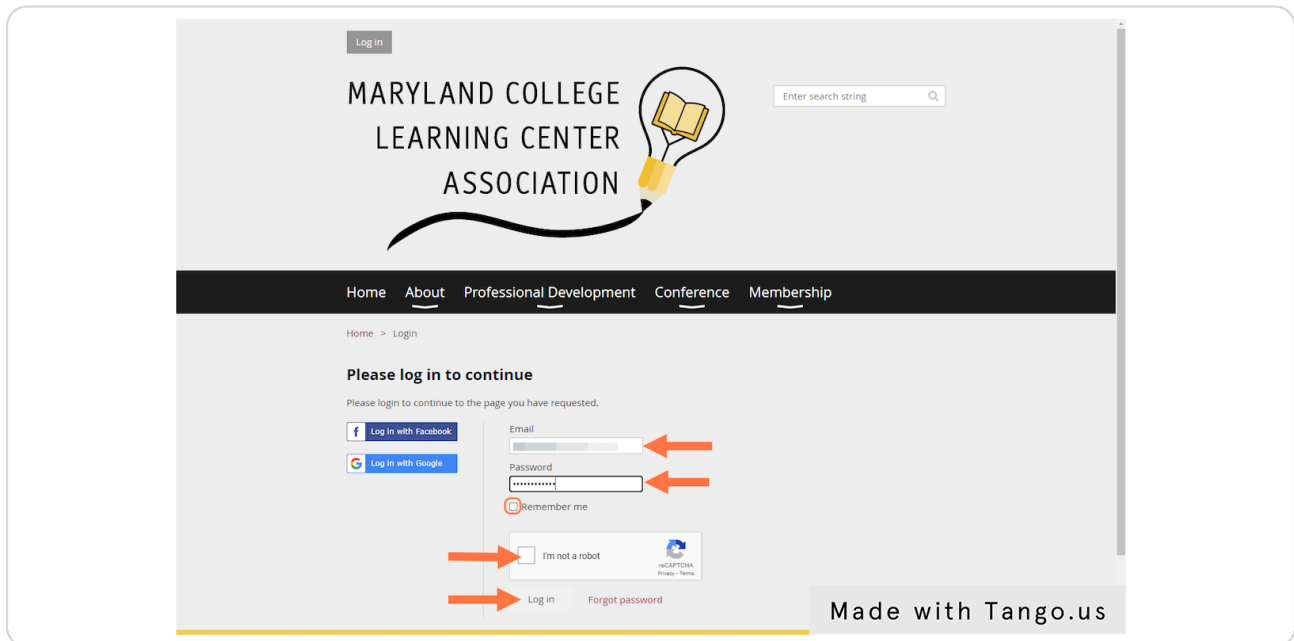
Log in

MARYLAND COLLEGE LEARNING CENTER ASSOCIATION

Enter search string

Home About Professional Development Conference Membership

Home > Login

Please log in to continue

Please login to continue to the page you have requested.

Log in with Facebook

Log in with Google

Email

Password

••••••••••••

Remember me

I'm not a robot

reCAPTCHA
Privacy - Terms

Log in Forgot password

Made with Tango.us